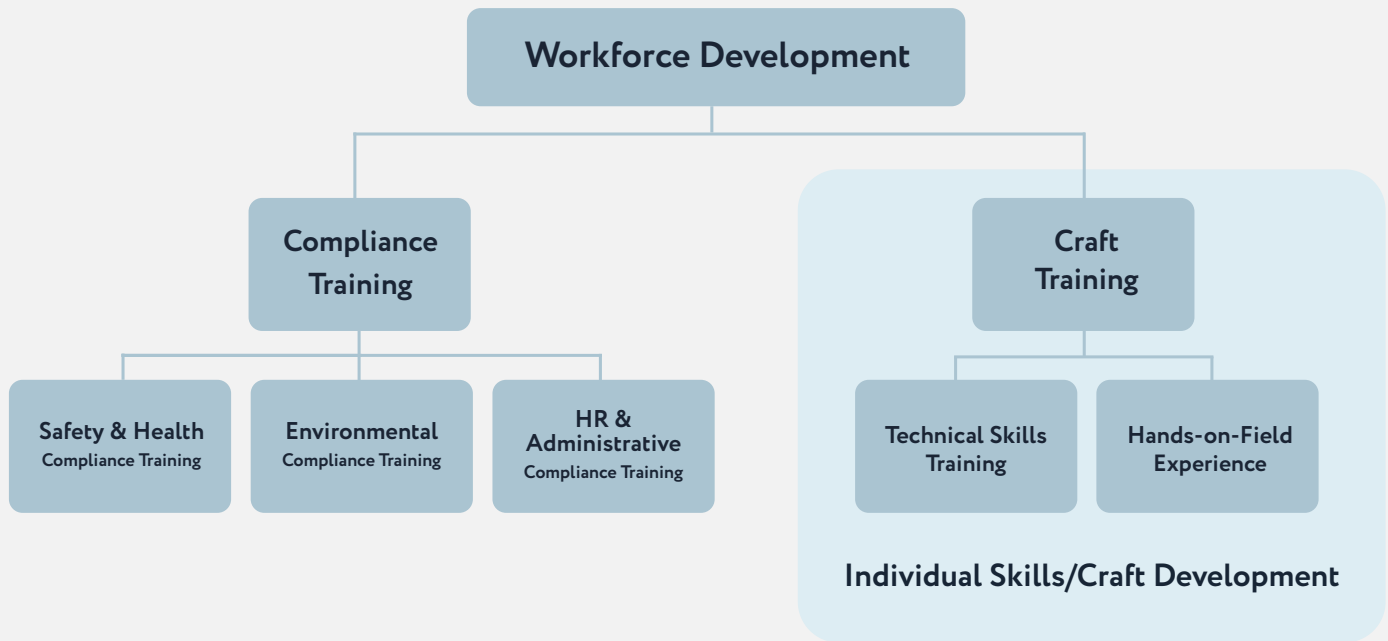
Workforce Development

Compliance Training

Craft Training

Safety & Health
Compliance Training

Environmental
Compliance Training

HR & Administrative
Compliance Training

Technical Skills Training

Hands-on-Field Experience

Individual Skills/Craft Development